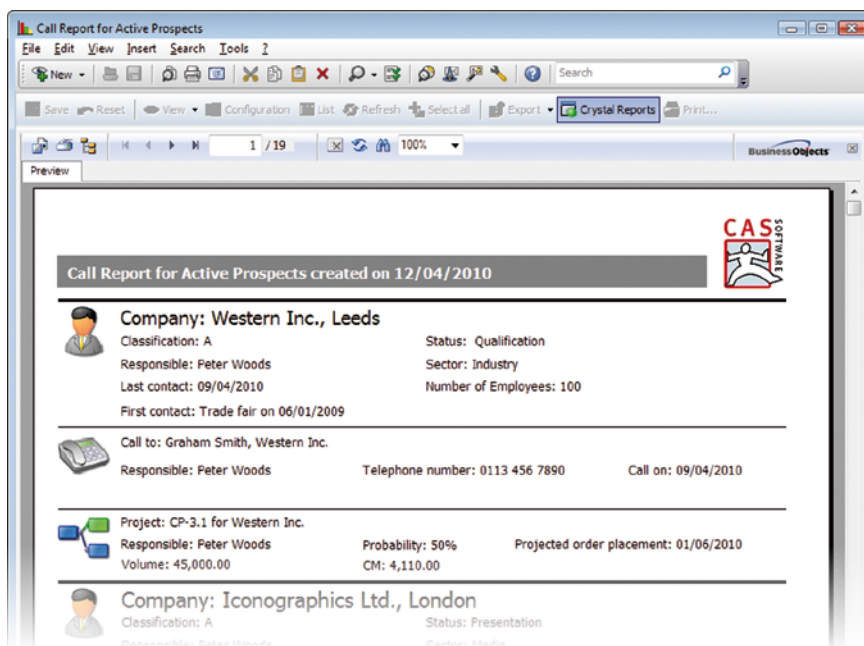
Call Report for Active Prospects

File Edit View Insert Search Tools ?

New

Search

Save Reset View Configuration List Refresh Select all Export Crystal Reports Print...

1 /19 100%

BusinessObjects

Preview

Call Report for Active Prospects created on 12/04/2010

CAS SOFTWARE

Company: Western Inc., Leeds
Classification: A
Status: Qualification
Responsible: Peter Woods
Sector: Industry
Last contact: 09/04/2010
Number of Employees: 100
First contact: Trade fair on 06/01/2009

Call to: Graham Smith, Western Inc.
Responsible: Peter Woods
Telephone number: 0113 456 7890
Call on: 09/04/2010

Project: CP-3.1 for Western Inc.
Responsible: Peter Woods
Probability: 50%
Projected order placement: 01/06/2010
Volume: 45,000.00
CM: 4,110.00

Company: Iconographics Ltd., London
Classification: A
Status: Presentation
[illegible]